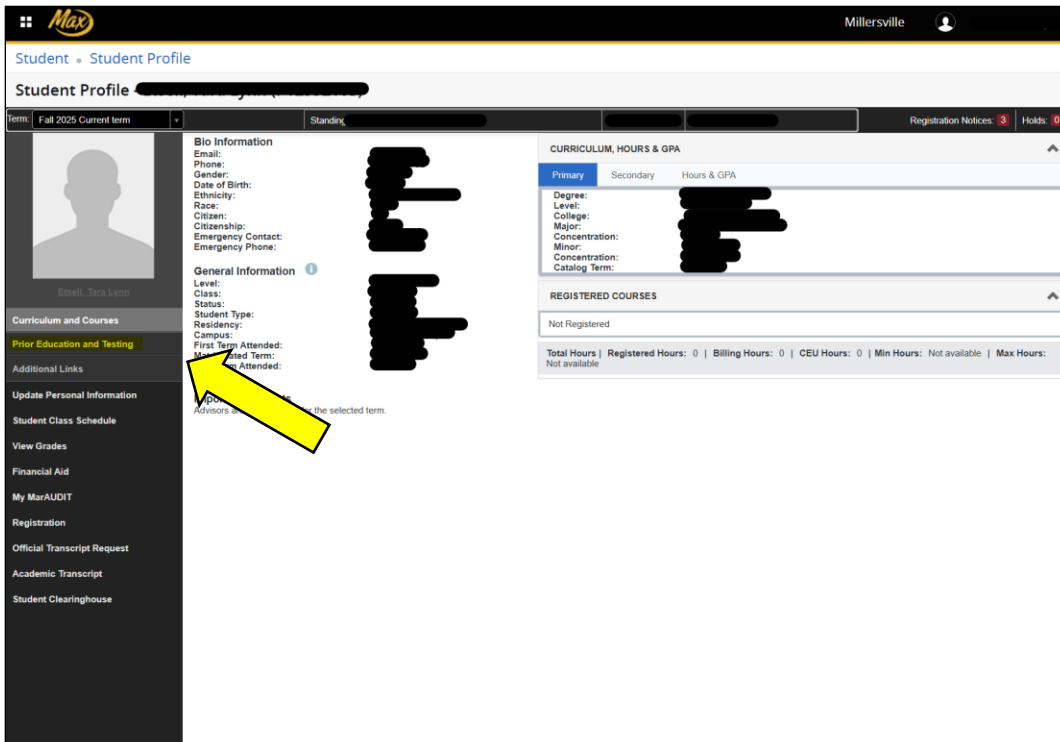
Max

Millersville

Student • Student Profile

Student Profile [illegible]

Term: Fall 2025 Current term

Standing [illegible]

Registration Notices: 3 | Holds: 0

Etsell, Tara Lynn

Curriculum and Courses

Prior Education and Testing

Additional Links

Update Personal Information

Student Class Schedule

View Grades

Financial Aid

My MarAUDIT

Registration

Official Transcript Request

Academic Transcript

Student Clearinghouse

Bio Information
Email:
Phone:
Gender:
Date of Birth:
Ethnicity:
Race:
Citizen:
Citizenship:
Emergency Contact:
Emergency Phone:

General Information
Level:
Class:
Status:
Student Type:
Residency:
Campus:
First Term Attended:
Ma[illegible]ated Term:
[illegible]m Attended:

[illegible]
Advisors a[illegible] the selected term.

CURRICULUM, HOURS & GPA

Primary | Secondary | Hours & GPA

Degree:
Level:
College:
Major:
Concentration:
Minor:
Concentration:
Catalog Term:

REGISTERED COURSES

Not Registered

Total Hours | Registered Hours: 0 | Billing Hours: 0 | CEU Hours: 0 | Min Hours: Not available | Max Hours: Not available